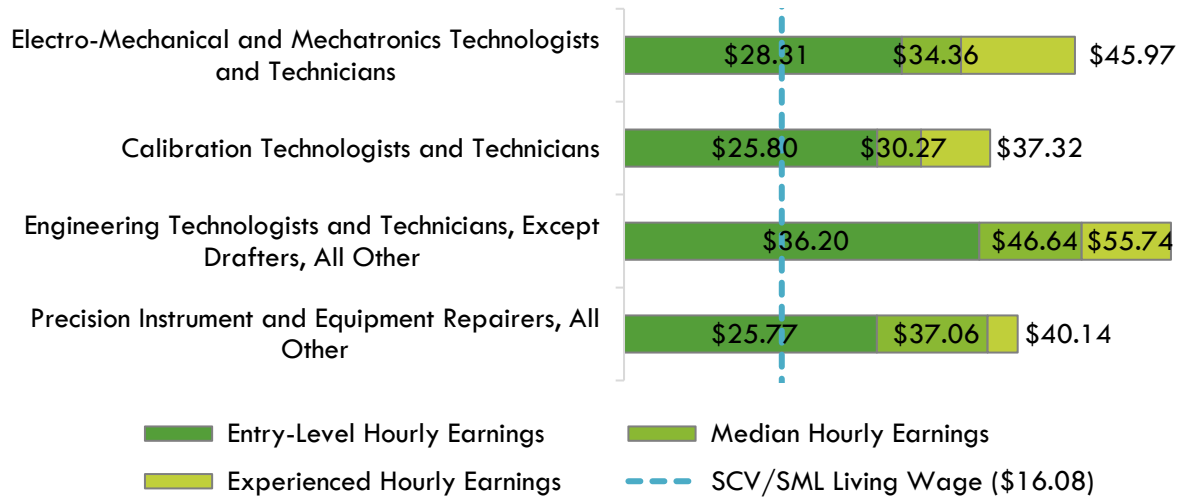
Electro-Mechanical and Mechatronics Technologists and Technicians

$28.31 $34.36 $45.97

Calibration Technologists and Technicians

$25.80 $30.27 $37.32

Engineering Technologists and Technicians, Except Drafters, All Other

$36.20 $46.64 $55.74

Precision Instrument and Equipment Repairers, All Other

$25.77 $37.06 $40.14

Entry-Level Hourly Earnings

Median Hourly Earnings

Experienced Hourly Earnings

SCV/SML Living Wage ($16.08)